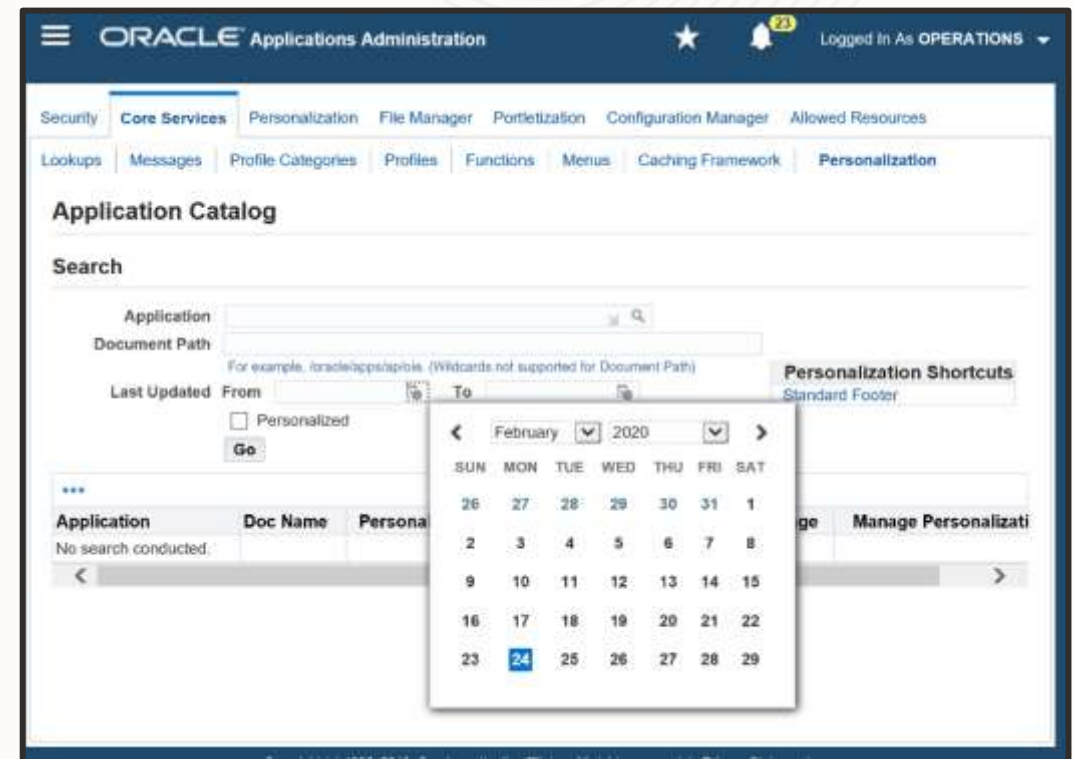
ORACLE Applications Administration

23

Logged In As OPERATIONS

Security | Core Services | Personalization | File Manager | Portletization | Configuration Manager | Allowed Resources

Lookups | Messages | Profile Categories | Profiles | Functions | Menus | Caching Framework | Personalization

Application Catalog

Search

Application

Document Path

For example, /oracle/apps/ap/oie. (Wildcards not supported for Document Path)

Last Updated From To

Personalized

Go

Personalization Shortcuts

Standard Footer

February 2020

| SUN | MON | TUE | WED | THU | FRI | SAT |
|---|---|---|---|---|---|---|
| 26 | 27 | 28 | 29 | 30 | 31 | 1 |
| 2 | 3 | 4 | 5 | 6 | 7 | 8 |
| 9 | 10 | 11 | 12 | 13 | 14 | 15 |
| 16 | 17 | 18 | 19 | 20 | 21 | 22 |
| 23 | 24 | 25 | 26 | 27 | 28 | 29 |

•••

| Application | Doc Name | Persona | ge | Manage Personalizati |
|---|---|---|---|---|
| No search conducted. | | | | |

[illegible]